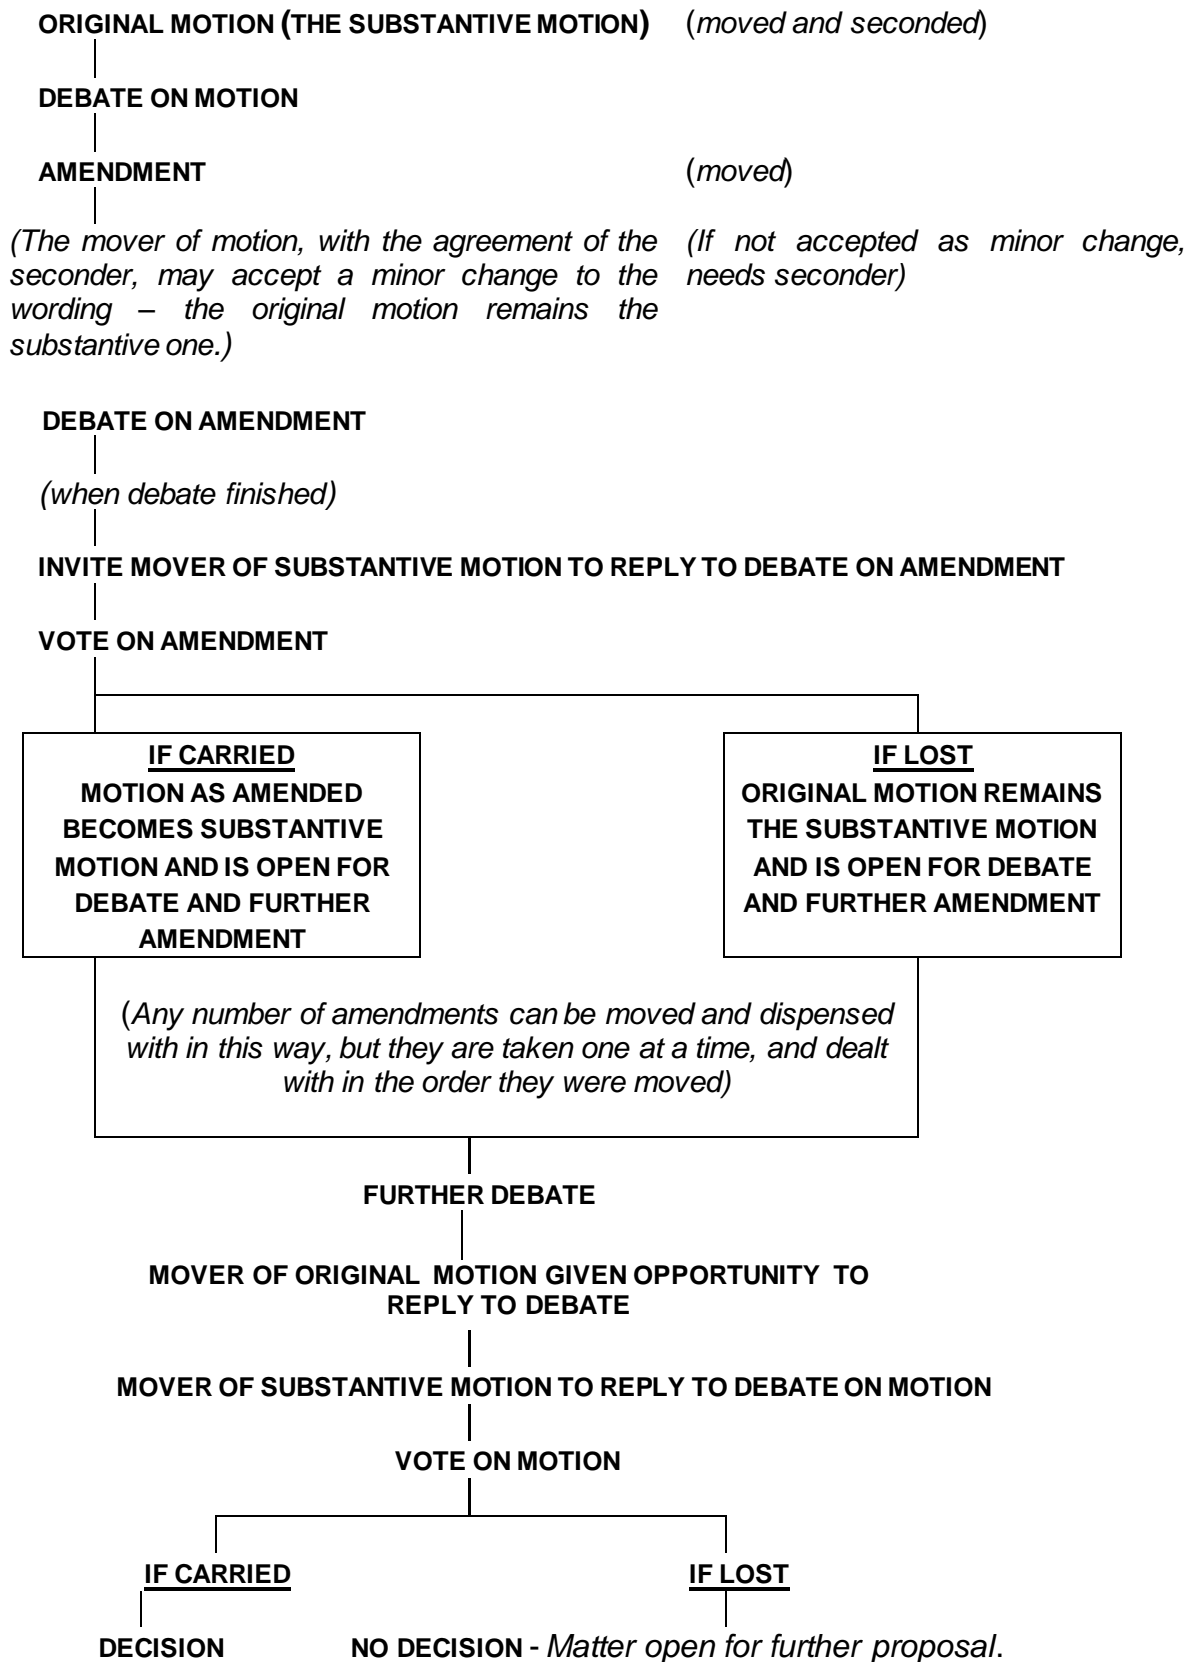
ORIGINAL MOTION (THE SUBSTANTIVE MOTION) (moved and seconded)

DEBATE ON MOTION

AMENDMENT (moved)

(The mover of motion, with the agreement of the seconder, may accept a minor change to the wording – the original motion remains the substantive one.)

(If not accepted as minor change, needs seconder)

DEBATE ON AMENDMENT

(when debate finished)

INVITE MOVER OF SUBSTANTIVE MOTION TO REPLY TO DEBATE ON AMENDMENT

VOTE ON AMENDMENT

IF CARRIED
MOTION AS AMENDED BECOMES SUBSTANTIVE MOTION AND IS OPEN FOR DEBATE AND FURTHER AMENDMENT

IF LOST
ORIGINAL MOTION REMAINS THE SUBSTANTIVE MOTION AND IS OPEN FOR DEBATE AND FURTHER AMENDMENT

(Any number of amendments can be moved and dispensed with in this way, but they are taken one at a time, and dealt with in the order they were moved)

FURTHER DEBATE

MOVER OF ORIGINAL MOTION GIVEN OPPORTUNITY TO REPLY TO DEBATE

MOVER OF SUBSTANTIVE MOTION TO REPLY TO DEBATE ON MOTION

VOTE ON MOTION

IF CARRIED

IF LOST

DECISION

NO DECISION - Matter open for further proposal.